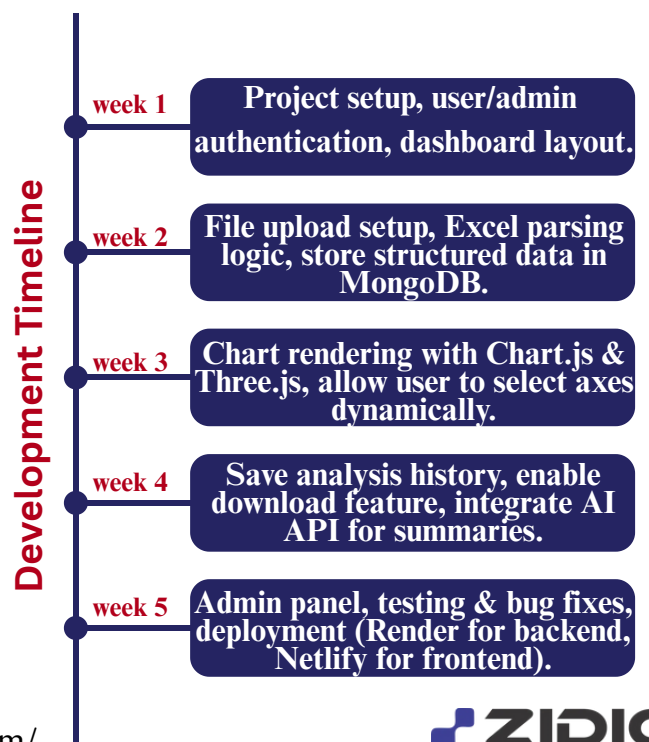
Development Timeline

week 1
Project setup, user/admin authentication, dashboard layout.

week 2
File upload setup, Excel parsing logic, store structured data in MongoDB.

week 3
Chart rendering with Chart.js & Three.js, allow user to select axes dynamically.

week 4
Save analysis history, enable download feature, integrate AI API for summaries.

week 5
Admin panel, testing & bug fixes, deployment (Render for backend, Netlify for frontend).

m/

ZIDI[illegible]